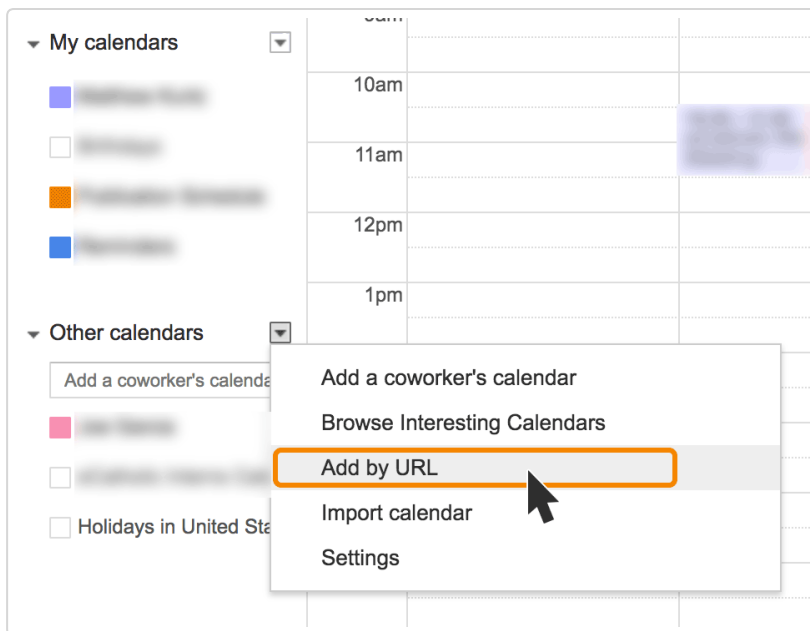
My calendars

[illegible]

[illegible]

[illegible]

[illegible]

Other calendars

Add a coworker's calenda

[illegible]

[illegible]

Holidays in United Sta

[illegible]

10am

11am

12pm

1pm

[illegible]

Add a coworker's calendar

Browse Interesting Calendars

Add by URL

Import calendar

Settings